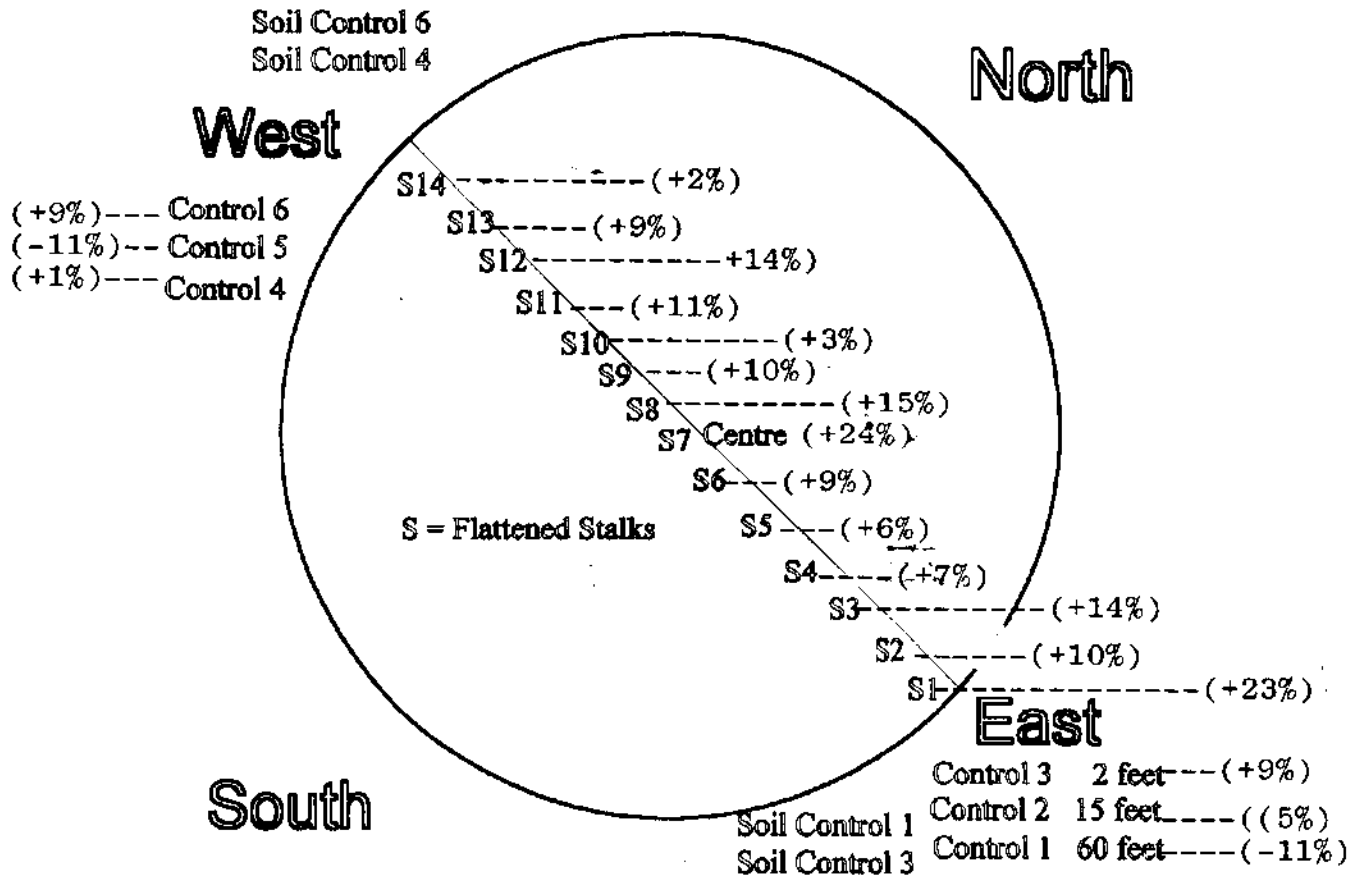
Soil Control 6
Soil Control 4

North

West

S14 ----------(+2%)
(+9%)--- Control 6
(-11%)-- Control 5
(+1%)--- Control 4
S13-----(+9%)
S12-----------+14%)
S11---(+11%)
S10---------(+3%)
S9---(+10%)
S8---------(+15%)
S7 Centre (+24%)
S6---(+9%)
S = Flattened Stalks
S5---(+6%)
S4----(+7%)
S3----------(+14%)
S2------(+10%)
S1--------------(+23%)

East

Control 3 2 feet---(+9%)
Control 2 15 feet----((5%)
Control 1 60 feet----(-11%)

South

Soil Control 1
Soil Control 3